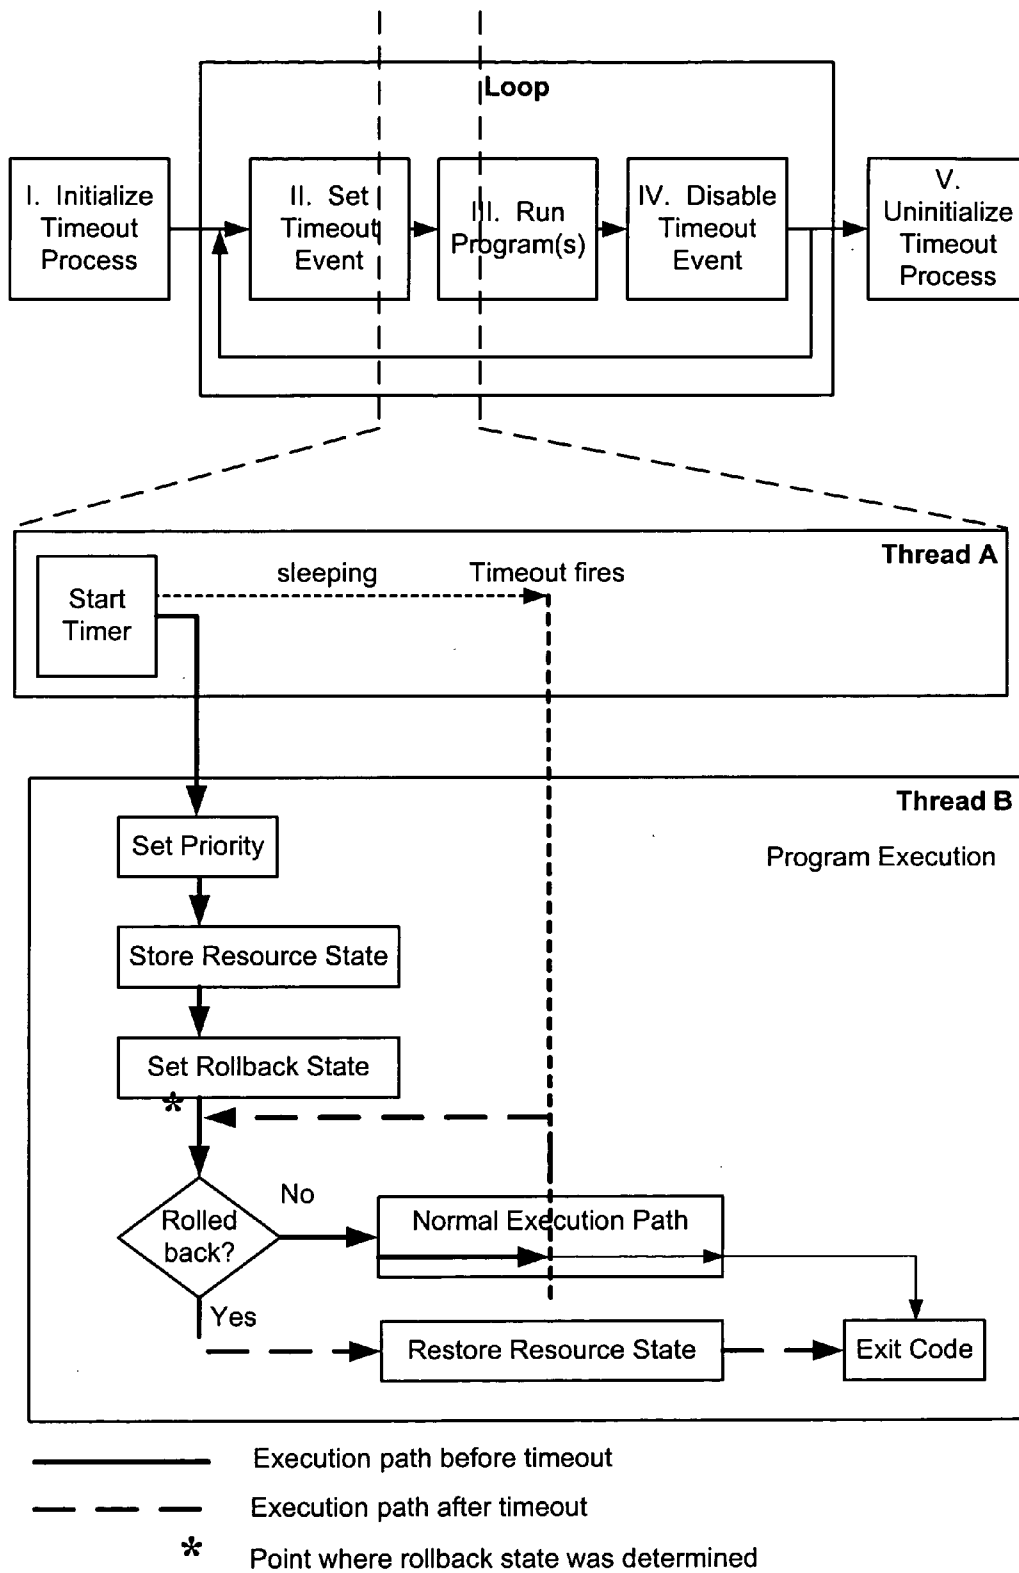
Loop

I. Initialize Timeout Process

II. Set Timeout Event

III. Run Program(s)

IV. Disable Timeout Event

V. Uninitialize Timeout Process

Thread A

Start Timer

sleeping

Timeout fires

Thread B

Program Execution

Set Priority

Store Resource State

Set Rollback State

*

Rolled back?

No

Yes

Normal Execution Path

Restore Resource State

Exit Code

Execution path before timeout

Execution path after timeout

* Point where rollback state was determined